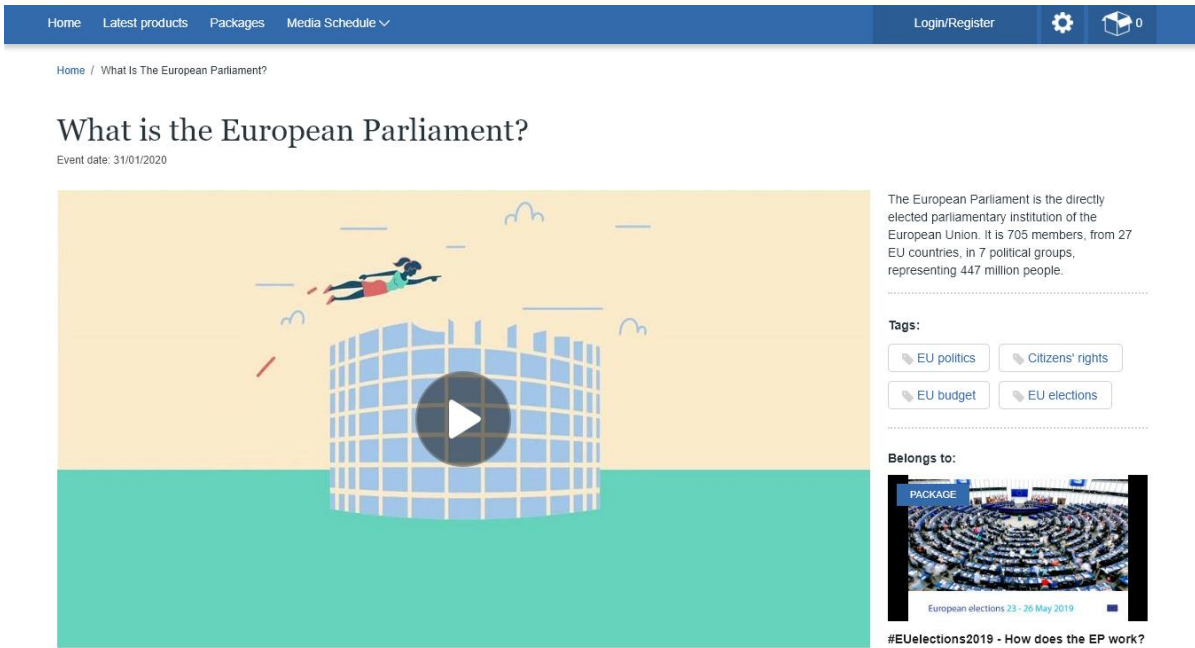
Home Latest products Packages Media Schedule

Login/Register

0

Home / What Is The European Parliament?

What is the European Parliament?

Event date: 31/01/2020

The European Parliament is the directly elected parliamentary institution of the European Union. It is 705 members, from 27 EU countries, in 7 political groups, representing 447 million people.

Tags:

EU politics

Citizens' rights

EU budget

EU elections

Belongs to:

PACKAGE

European elections 23 - 26 May 2019

#EUelections2019 - How does the EP work?